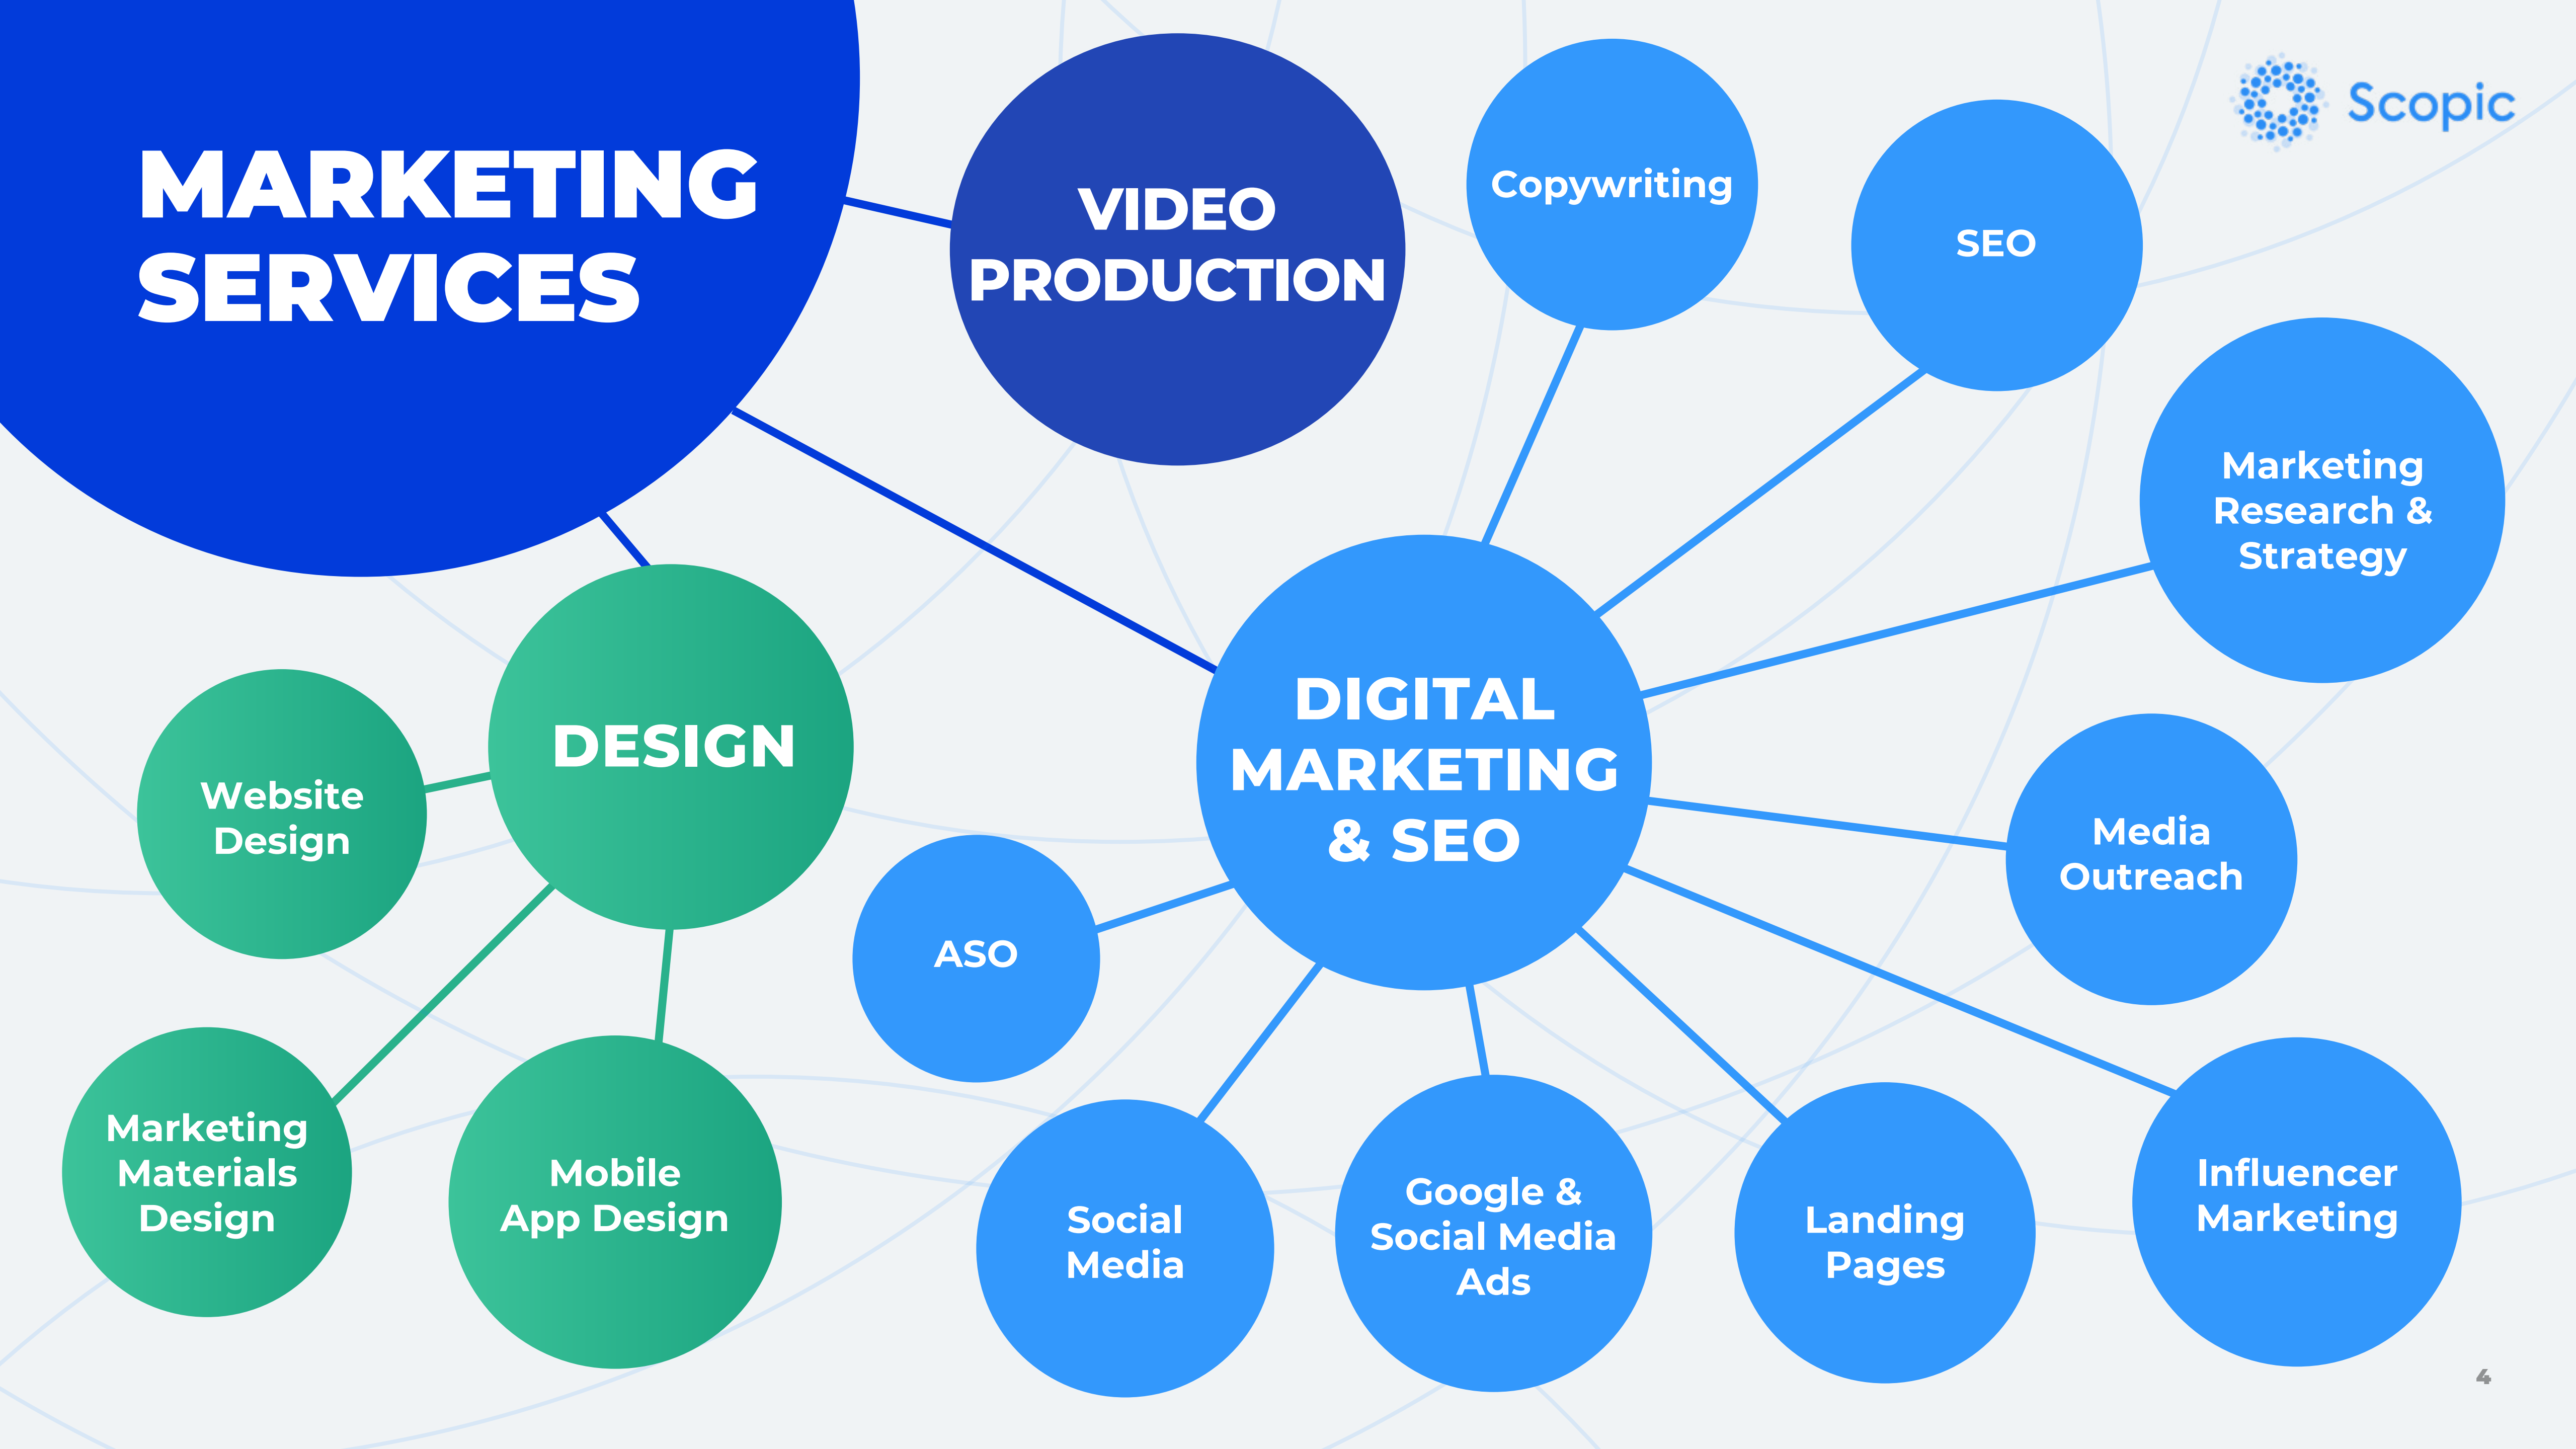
MARKETING SERVICES

VIDEO PRODUCTION

Copywriting

SEO

Scopic

Marketing Research & Strategy

DESIGN

Website Design

DIGITAL MARKETING & SEO

Media Outreach

ASO

Marketing Materials Design

Mobile App Design

Social Media

Google & Social Media Ads

Landing Pages

Influencer Marketing

4